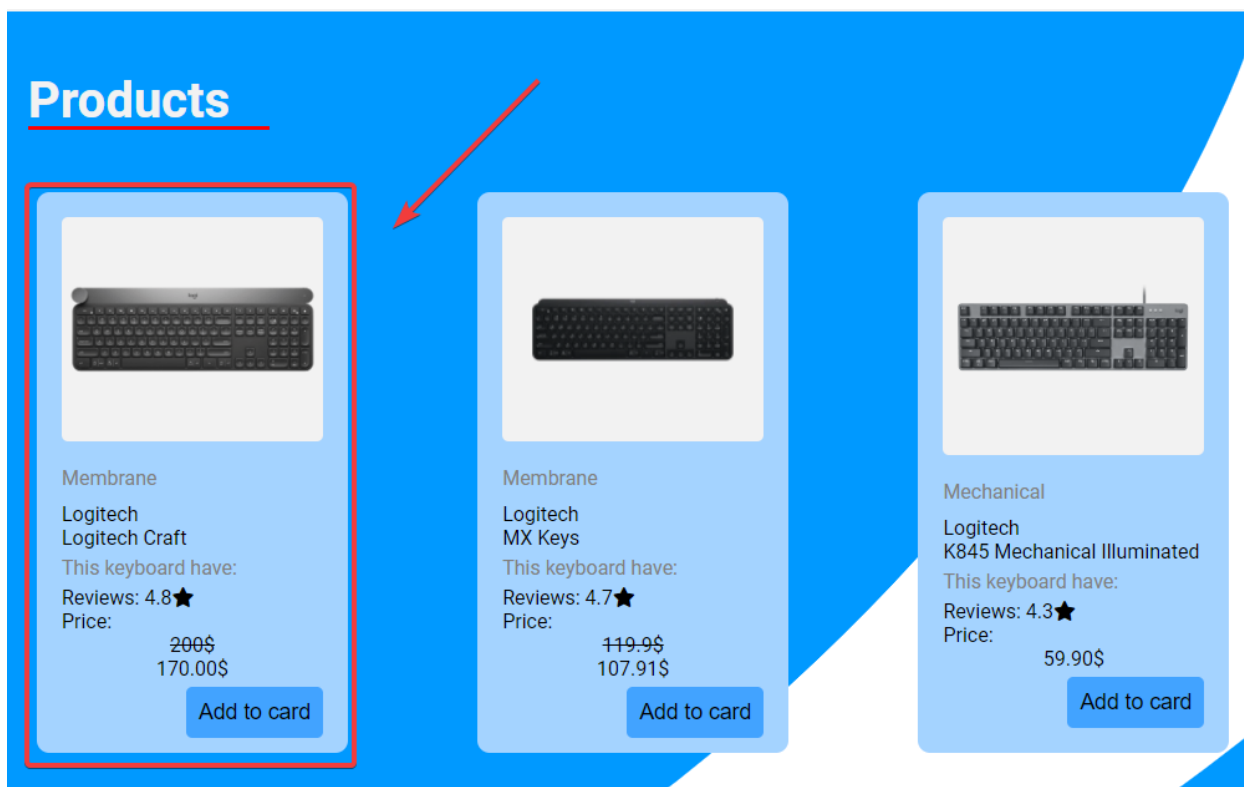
Products

Membrane
Logitech
Logitech Craft
This keyboard have:
Reviews: 4.8★
Price:
~~200$~~
170.00$
Add to card

Membrane
Logitech
MX Keys
This keyboard have:
Reviews: 4.7★
Price:
~~119.9$~~
107.91$
Add to card

Mechanical
Logitech
K845 Mechanical Illuminated
This keyboard have:
Reviews: 4.3★
Price:
59.90$
Add to card